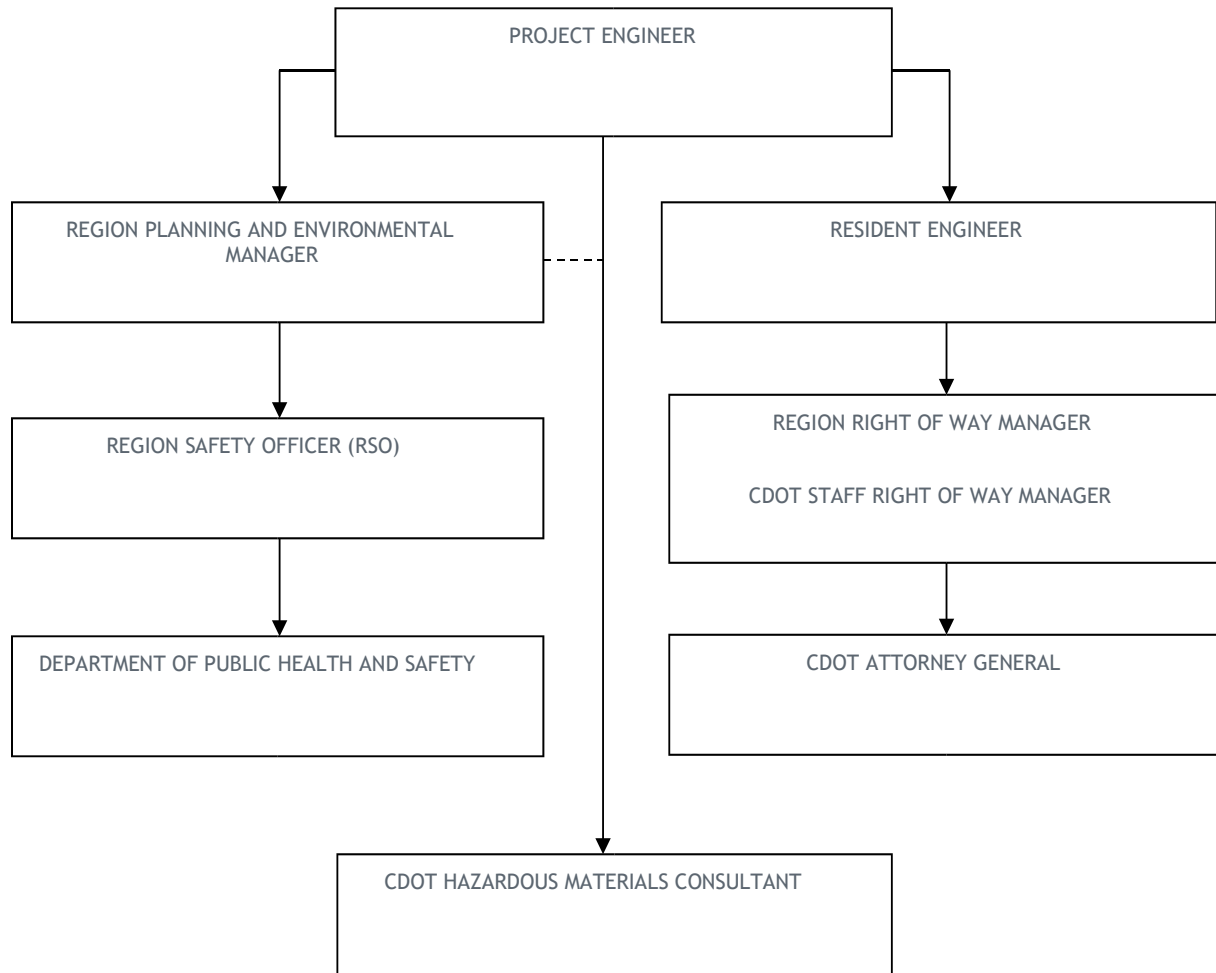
PROJECT ENGINEER

REGION PLANNING AND ENVIRONMENTAL MANAGER

RESIDENT ENGINEER

REGION SAFETY OFFICER (RSO)

REGION RIGHT OF WAY MANAGER

CDOT STAFF RIGHT OF WAY MANAGER

DEPARTMENT OF PUBLIC HEALTH AND SAFETY

CDOT ATTORNEY GENERAL

CDOT HAZARDOUS MATERIALS CONSULTANT